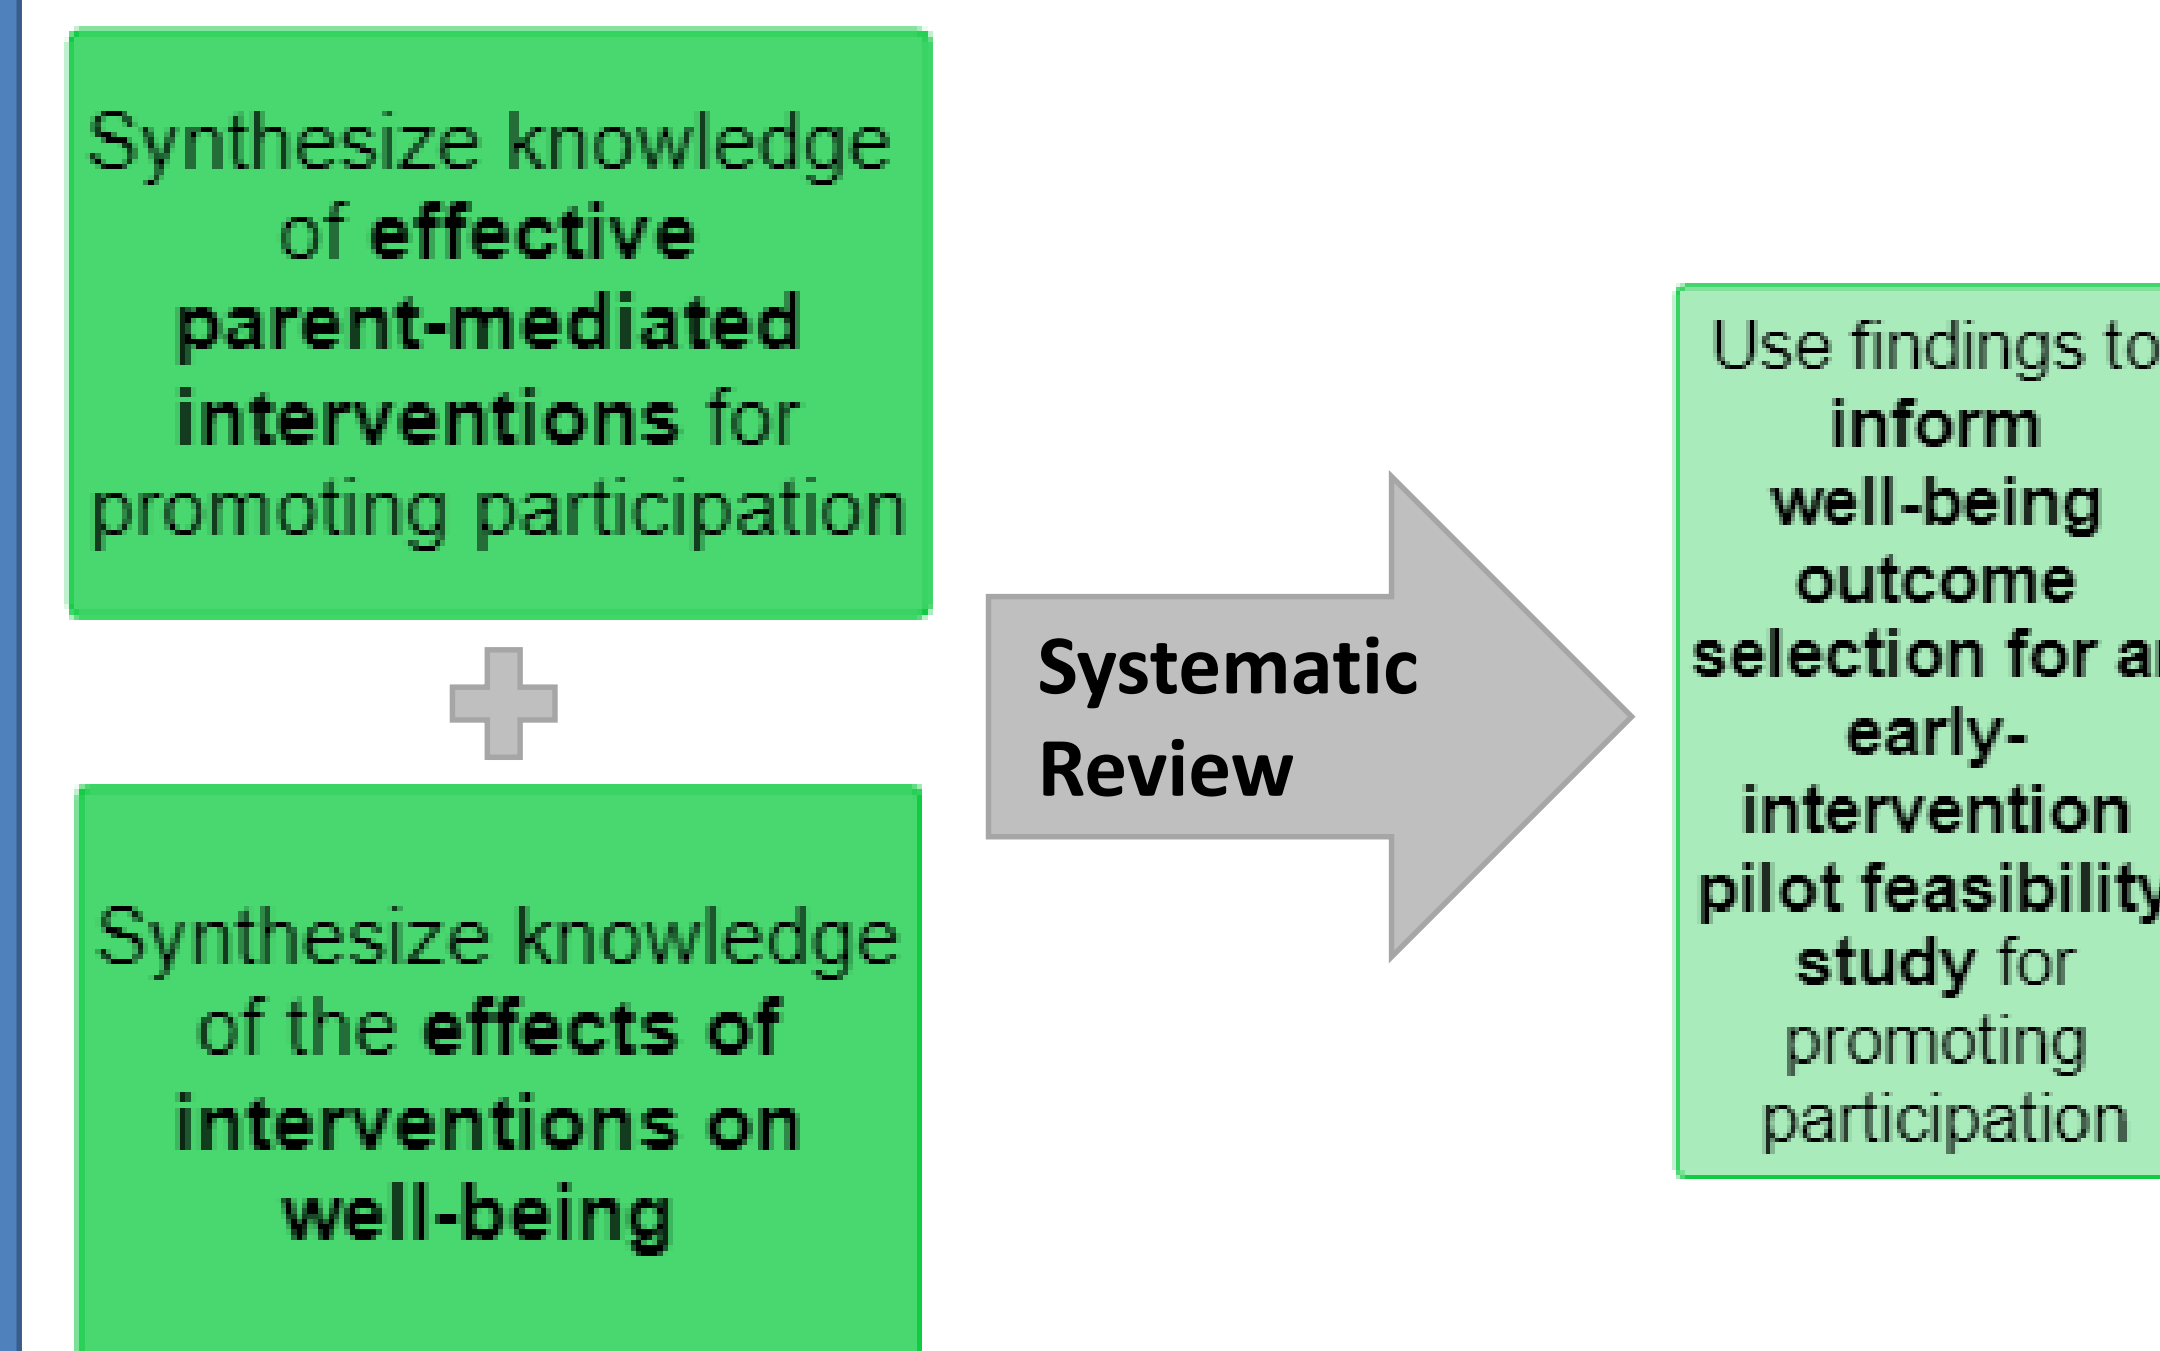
Synthesize knowledge of effective parent-mediated interventions for promoting participation

Synthesize knowledge of the effects of interventions on well-being

Systematic Review

Use findings to inform well-being outcome selection for a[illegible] early-intervention pilot feasibility study for promoting participation